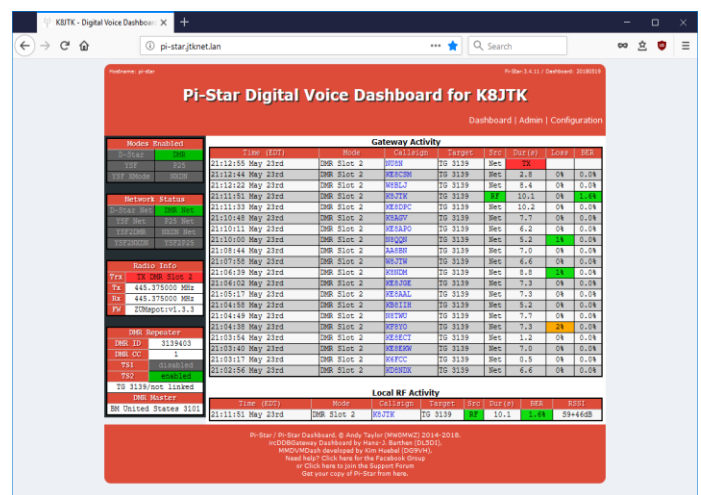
K8JTK - Digital Voice Dashboard ×

pi-star.jtknet.lan

Search

Hostname: pi-star

Pi-Star:3.4.11 / Dashboard: 20180519

Pi-Star Digital Voice Dashboard for K8JTK

Dashboard | Admin | Configuration

| Modes Enabled | |
|---|---|
| D-Star | DMR |
| YSF | P25 |
| YSF XMode | NXDN |

| Network Status | |
|---|---|
| D-Star Net | DMR Net |
| YSF Net | P25 Net |
| YSF2DMR | NXDN Net |
| YSF2NXDN | YSF2P25 |

| Radio Info | |
|---|---|
| Trx | TX DMR Slot 2 |
| Tx | 445.375000 MHz |
| Rx | 445.375000 MHz |
| FW | ZUMspot:v1.3.3 |

| DMR Repeater | |
|---|---|
| DMR ID | 3139403 |
| DMR CC | 1 |
| TS1 | disabled |
| TS2 | enabled |
| TG 3139/not linked | |
| DMR Master | |
| BM United States 3101 | |

Gateway Activity

| Time (EDT) | Mode | Callsign | Target | Src | Dur(s) | Loss | BER |
|---|---|---|---|---|---|---|---|
| 21:12:55 May 23rd | DMR Slot 2 | NU8N | TG 3139 | Net | TX | | |
| 21:12:44 May 23rd | DMR Slot 2 | KE8CSN | TG 3139 | Net | 2.8 | 0% | 0.0% |
| 21:12:22 May 23rd | DMR Slot 2 | W8BLJ | TG 3139 | Net | 8.4 | 0% | 0.0% |
| 21:11:51 May 23rd | DMR Slot 2 | K8JTK | TG 3139 | RF | 10.1 | 0% | 1.6% |
| 21:11:33 May 23rd | DMR Slot 2 | KE8DPC | TG 3139 | Net | 10.2 | 0% | 0.0% |
| 21:10:48 May 23rd | DMR Slot 2 | KF8AGV | TG 3139 | Net | 7.7 | 0% | 0.0% |
| 21:10:11 May 23rd | DMR Slot 2 | KE8APO | TG 3139 | Net | 7.2 | 0% | 0.0% |
| 21:10:00 May 23rd | DMR Slot 2 | KB8QQN | TG 3139 | Net | 5.2 | 1% | 0.0% |
| 21:08:44 May 23rd | DMR Slot 2 | AA8EN | TG 3139 | Net | 7.0 | 0% | 0.0% |
| 21:07:58 May 23rd | DMR Slot 2 | W8JTW | TG 3139 | Net | 6.6 | 0% | 0.0% |
| 21:06:39 May 23rd | DMR Slot 2 | KE8NDM | TG 3139 | Net | 8.8 | 1% | 0.0% |
| 21:06:02 May 23rd | DMR Slot 2 | KE8JGE | TG 3139 | Net | 7.3 | 0% | 0.0% |
| 21:05:17 May 23rd | DMR Slot 2 | KE8AAL | TG 3139 | Net | 7.3 | 0% | 0.0% |
| 21:04:58 May 23rd | DMR Slot 2 | KB8IIH | TG 3139 | Net | 5.2 | 0% | 0.0% |
| 21:04:49 May 23rd | DMR Slot 2 | N8TWU | TG 3139 | Net | 7.7 | 0% | 0.0% |
| 21:04:38 May 23rd | DMR Slot 2 | KF8YO | TG 3139 | Net | 7.3 | 2% | 0.0% |
| 21:03:54 May 23rd | DMR Slot 2 | KE8ECT | TG 3139 | Net | 1.2 | 0% | 0.0% |
| 21:03:40 May 23rd | DMR Slot 2 | KE8EKW | TG 3139 | Net | 7.7 | 0% | 0.0% |
| 21:03:17 May 23rd | DMR Slot 2 | W4FCC | TG 3139 | Net | 0.5 | 0% | 0.0% |
| 21:02:56 May 23rd | DMR Slot 2 | KD8NDX | TG 3139 | Net | 6.6 | 0% | 0.0% |

Local RF Activity

| Time (EDT) | Mode | Callsign | Target | Src | Dur(s) | BER | RSSI |
|---|---|---|---|---|---|---|---|
| 21:11:51 May 23rd | DMR Slot 2 | K8JTK | TG 3139 | RF | 10.1 | 1.6% | S9+46dB |

Pi-Star / Pi-Star Dashboard, © Andy Taylor (MW0MWZ) 2014-2018.
ircDDBGateway Dashboard by Hans-J. Barthen (DL5DI),
MMDVMDash developed by Kim Huebel (DG9VH),
Need help? Click here for the Facebook Group
or Click here to join the Support Forum
Get your copy of Pi-Star from here.